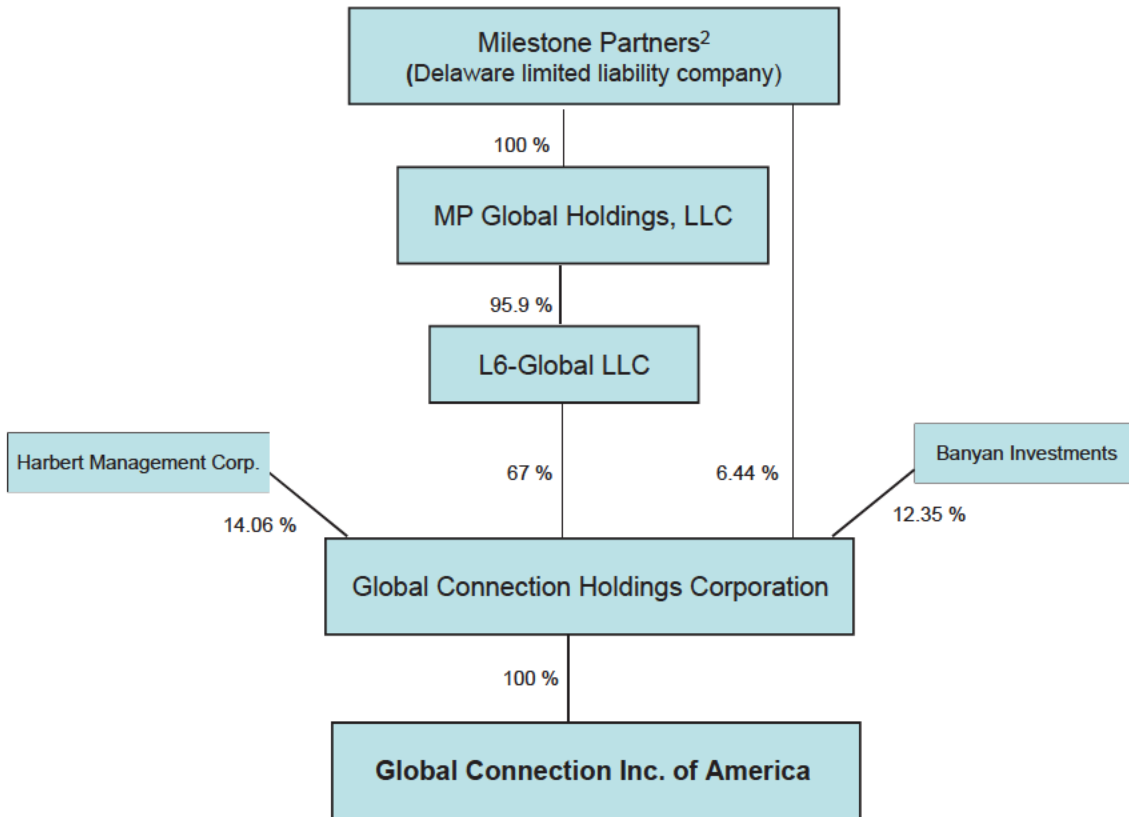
Milestone Partners$^2$
(Delaware limited liability company)

100 %

MP Global Holdings, LLC

95.9 %

L6-Global LLC

Harbert Management Corp.

67 %

6.44 %

Banyan Investments

14.06 %

12.35 %

Global Connection Holdings Corporation

100 %

Global Connection Inc. of America